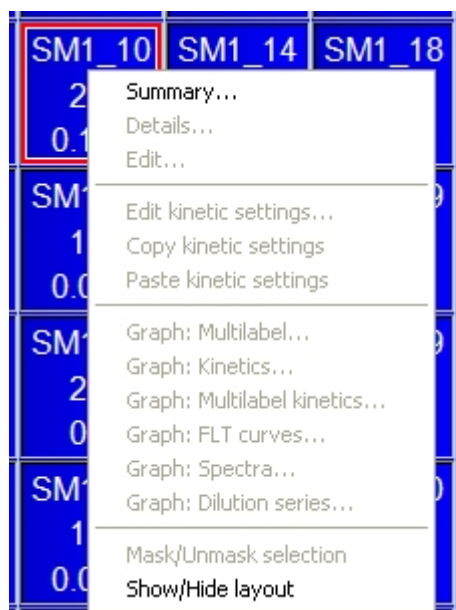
SM1_10 SM1_14 SM1_18
2
0.1

Summary...
Details...
Edit...

Edit kinetic settings...
Copy kinetic settings
Paste kinetic settings

Graph: Multilabel...
Graph: Kinetics...
Graph: Multilabel kinetics...
Graph: FLT curves...
Graph: Spectra...
Graph: Dilution series...

Mask/Unmask selection
Show/Hide layout

SM1
1
0.0
9

SM1
2
0
9

SM1
1
0.0
0